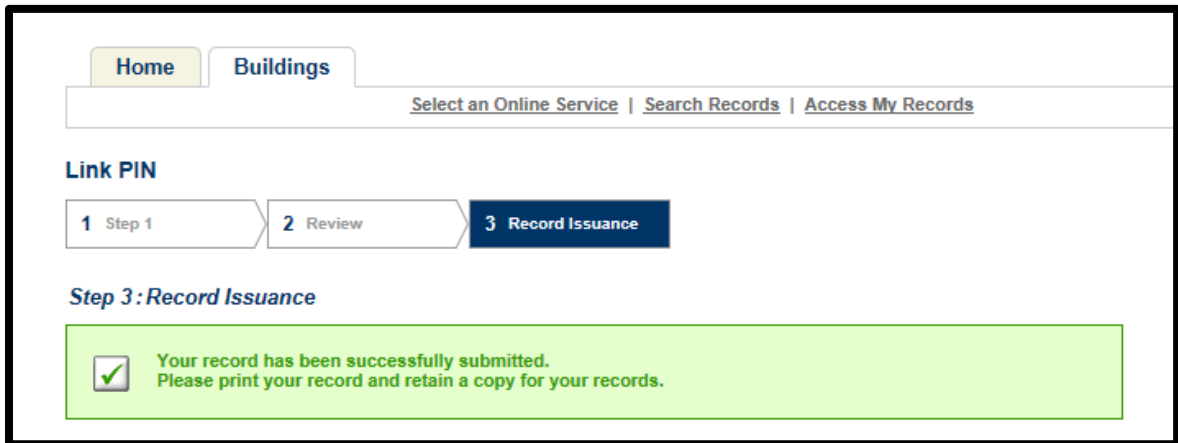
Home | Buildings

Select an Online Service | Search Records | Access My Records

Link PIN

1 Step 1 | 2 Review | 3 Record Issuance

Step 3 : Record Issuance

Your record has been successfully submitted.
Please print your record and retain a copy for your records.